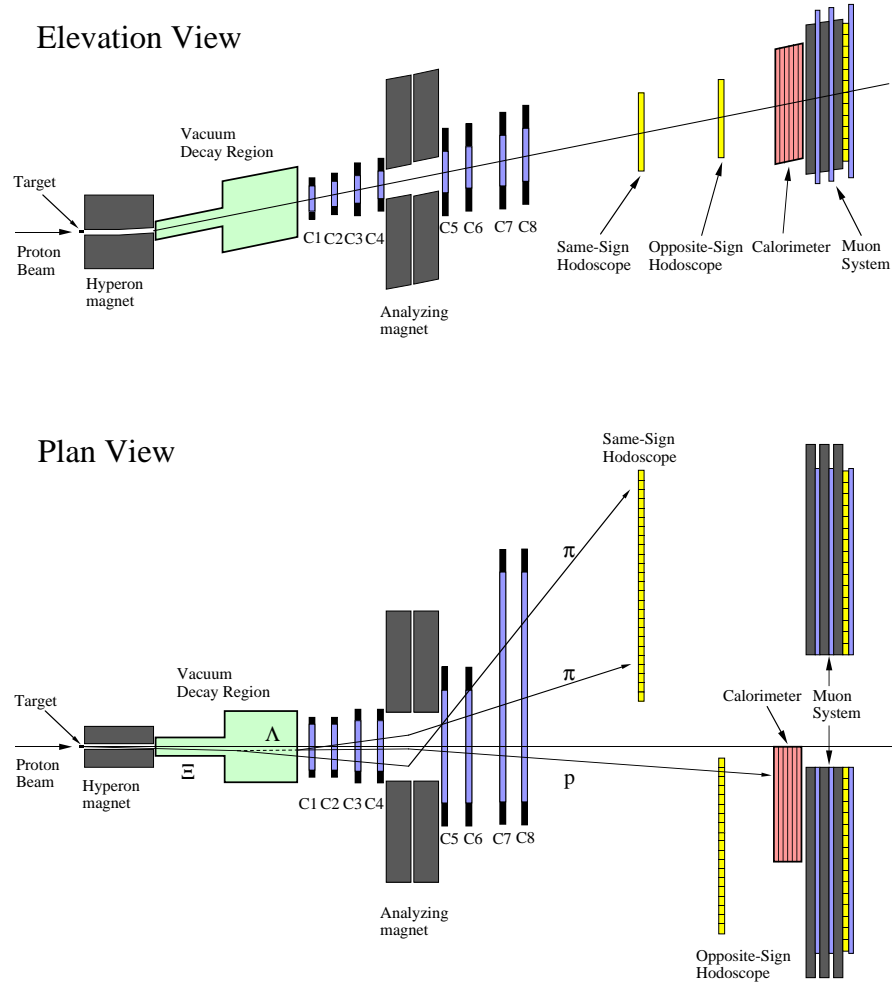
Elevation View

Vacuum Decay Region

Target

Proton Beam

Hyperon magnet

C1 C2 C3 C4

Analyzing magnet

C5 C6

C7 C8

Same-Sign Hodoscope

Opposite-Sign Hodoscope

Calorimeter

Muon System

Plan View

Same-Sign Hodoscope

$\pi$

$\pi$

Vacuum Decay Region

Target

Proton Beam

Hyperon magnet

$\Lambda$

$\Xi$

C1 C2 C3 C4

C5 C6 C7 C8

p

Analyzing magnet

Calorimeter

Muon System

Opposite-Sign Hodoscope